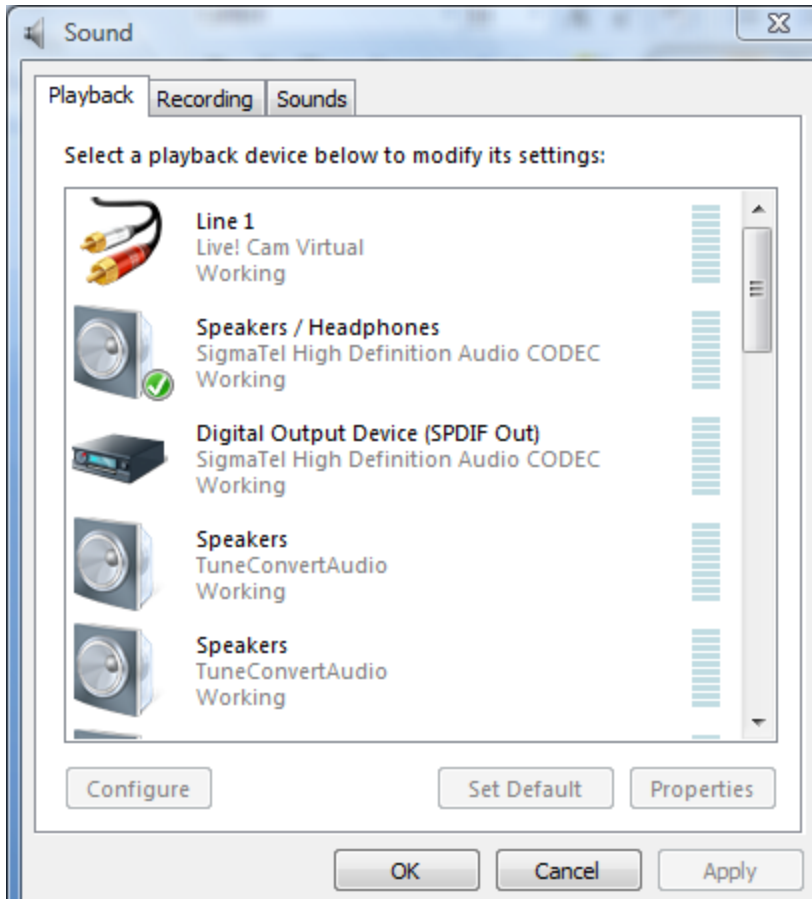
Sound

Playback Recording Sounds

Select a playback device below to modify its settings:

Line 1
Live! Cam Virtual
Working

Speakers / Headphones
SigmaTel High Definition Audio CODEC
Working

Digital Output Device (SPDIF Out)
SigmaTel High Definition Audio CODEC
Working

Speakers
TuneConvertAudio
Working

Speakers
TuneConvertAudio
Working

Configure Set Default Properties

OK Cancel Apply